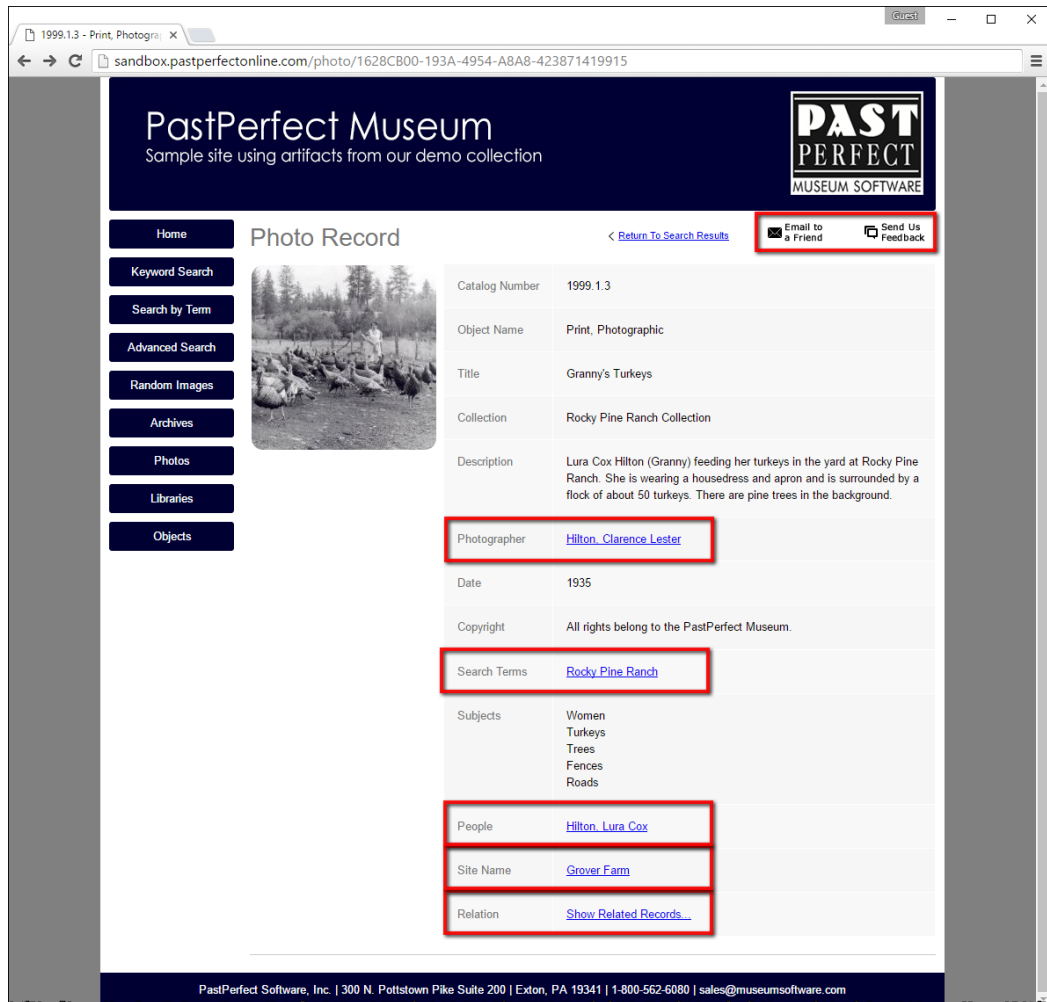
1999.1.3 - Print, Photogra ×

Guest

sandbox.pastperfectonline.com/photo/1628CB00-193A-4954-A8A8-423871419915

PastPerfect Museum
Sample site using artifacts from our demo collection

PAST PERFECT MUSEUM SOFTWARE

Home
Keyword Search
Search by Term
Advanced Search
Random Images
Archives
Photos
Libraries
Objects

Photo Record

< Return To Search Results

Email to a Friend

Send Us Feedback

| | |
|---|---|
| Catalog Number | 1999.1.3 |
| Object Name | Print, Photographic |
| Title | Granny's Turkeys |
| Collection | Rocky Pine Ranch Collection |
| Description | Lura Cox Hilton (Granny) feeding her turkeys in the yard at Rocky Pine Ranch. She is wearing a housedress and apron and is surrounded by a flock of about 50 turkeys. There are pine trees in the background. |
| Photographer | Hilton, Clarence Lester |
| Date | 1935 |
| Copyright | All rights belong to the PastPerfect Museum. |
| Search Terms | Rocky Pine Ranch |
| Subjects | Women<br>Turkeys<br>Trees<br>Fences<br>Roads |
| People | Hilton, Lura Cox |
| Site Name | Grover Farm |
| Relation | Show Related Records... |

PastPerfect Software, Inc. | 300 N. Pottstown Pike Suite 200 | Exton, PA 19341 | 1-800-562-6080 | sales@museumsoftware.com